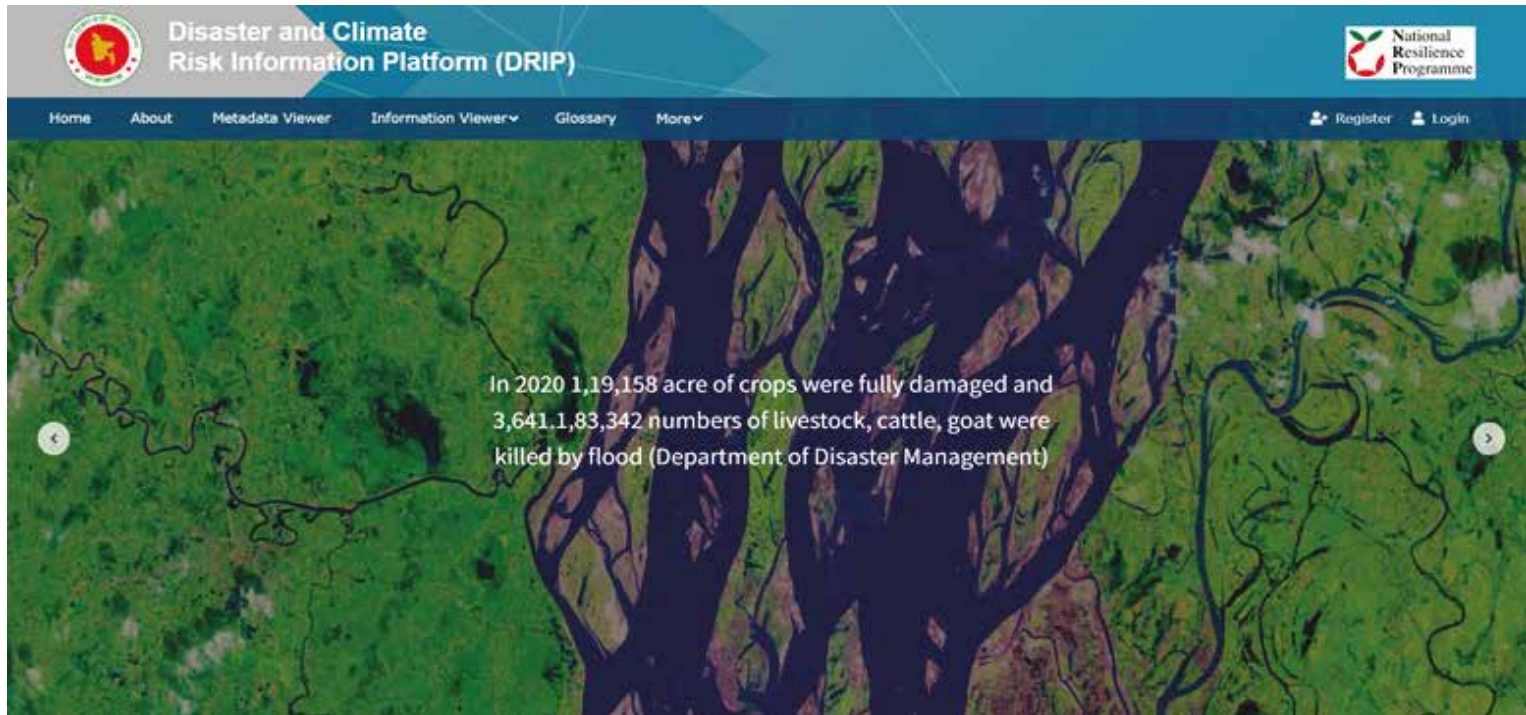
Disaster and Climate
Risk Information Platform (DRIP)

National Resilience Programme

Home About Metadata Viewer Information Viewer Glossary More

Register Login

In 2020 1,19,158 acre of crops were fully damaged and 3,641.1,83,342 numbers of livestock, cattle, goat were killed by flood (Department of Disaster Management)